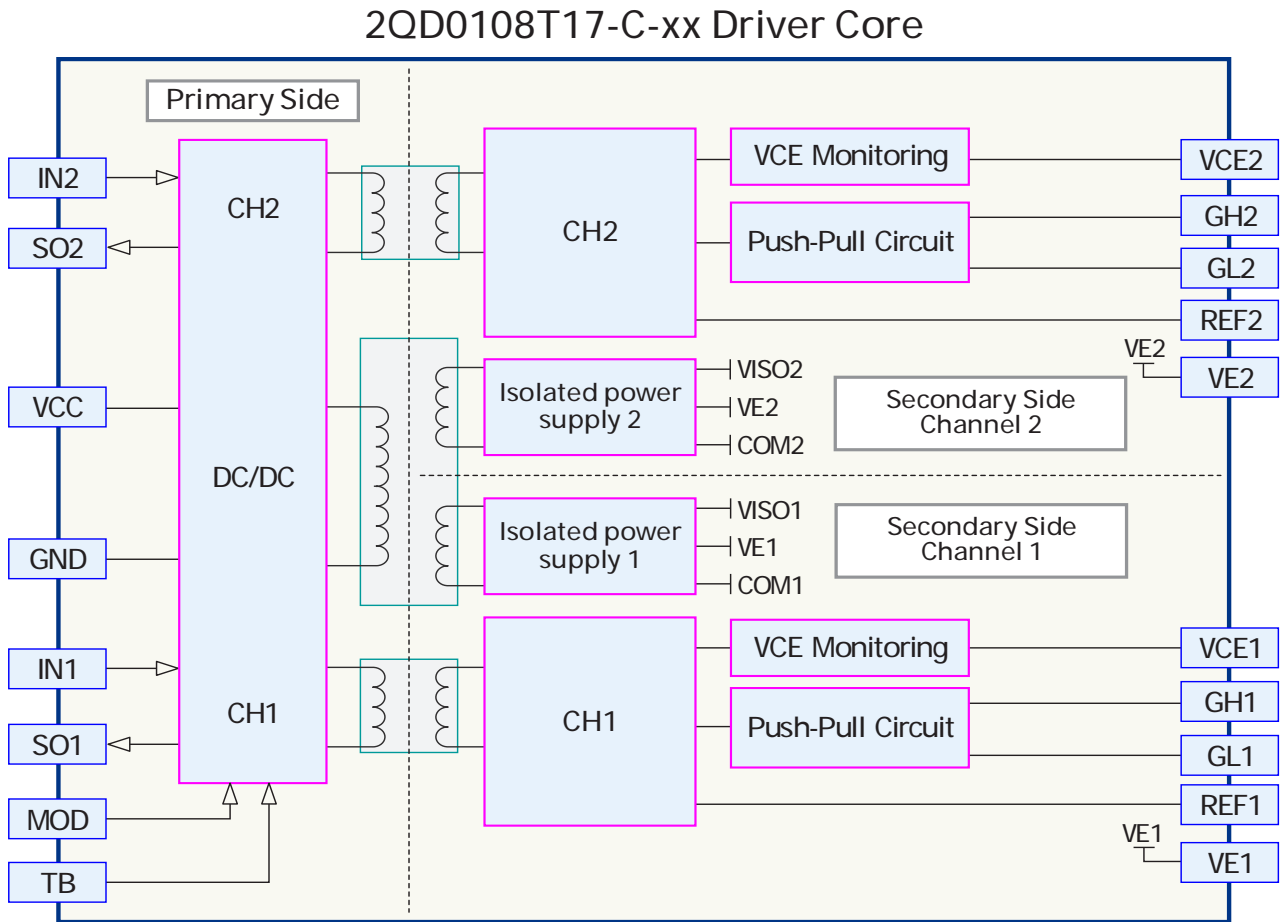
2QD0108T17-C-xx Driver Core

Primary Side

IN2
SO2
VCC
GND
IN1
SO1
MOD
TB

CH2
DC/DC
CH1

CH2
VCE Monitoring
Push-Pull Circuit

Isolated power supply 2
VISO2
VE2
COM2

Secondary Side Channel 2

Isolated power supply 1
VISO1
VE1
COM1

Secondary Side Channel 1

CH1
VCE Monitoring
Push-Pull Circuit

VCE2
GH2
GL2
REF2
VE2
VE2
VCE1
GH1
GL1
REF1
VE1
VE1